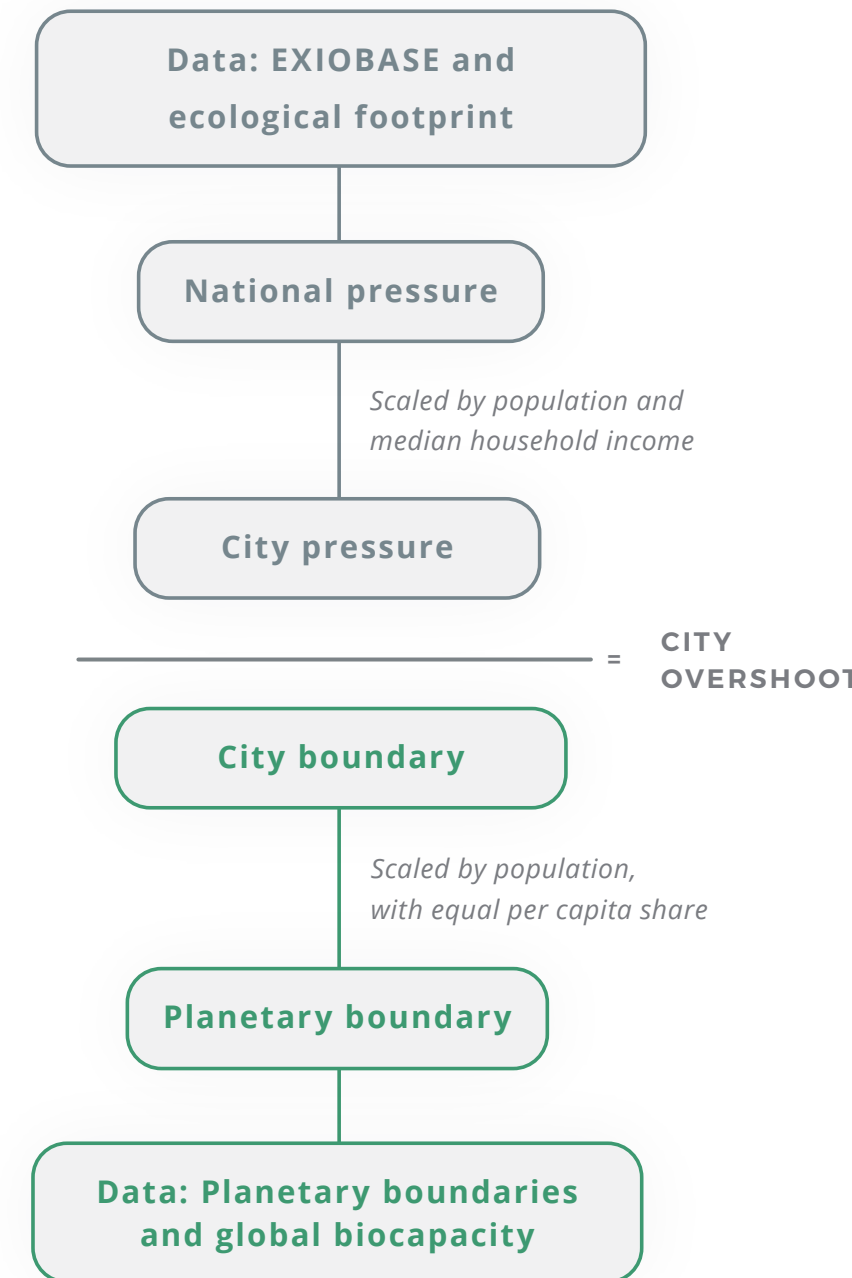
Data: EXIOBASE and ecological footprint

National pressure

Scaled by population and median household income

City pressure

= CITY OVERSHOO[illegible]

City boundary

Scaled by population, with equal per capita share

Planetary boundary

Data: Planetary boundaries and global biocapacity